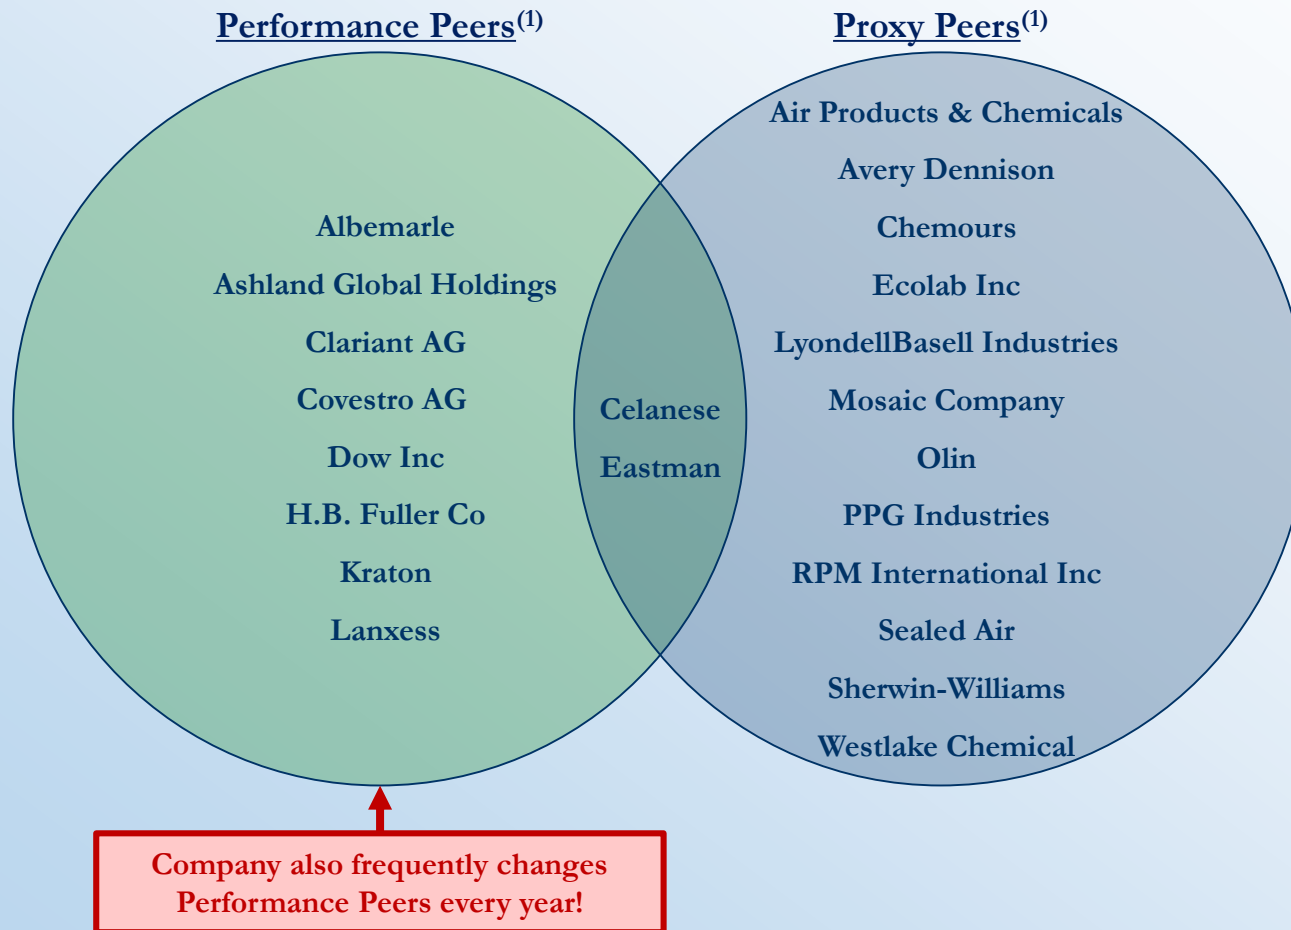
Performance Peers$^{(1)}$

Proxy Peers$^{(1)}$

Albemarle
Ashland Global Holdings
Clariant AG
Covestro AG
Dow Inc
H.B. Fuller Co
Kraton
Lanxess

Celanese
Eastman

Air Products & Chemicals
Avery Dennison
Chemours
Ecolab Inc
LyondellBasell Industries
Mosaic Company
Olin
PPG Industries
RPM International Inc
Sealed Air
Sherwin-Williams
Westlake Chemical

Company also frequently changes Performance Peers every year!